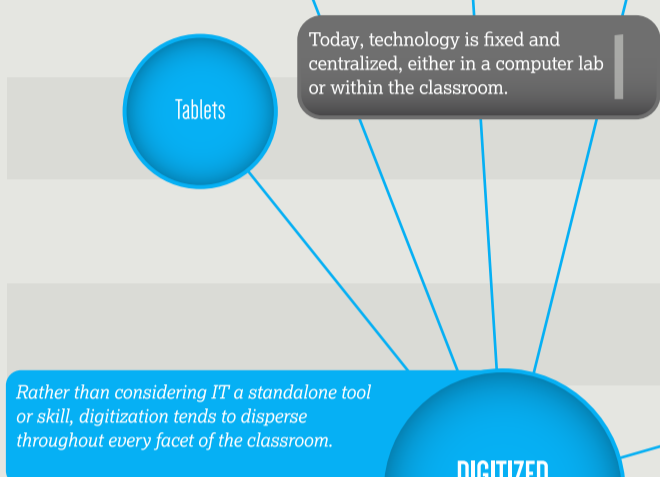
Tablets

Today, technology is fixed and centralized, either in a computer lab or within the classroom.

Rather than considering IT a standalone tool or skill, digitization tends to disperse throughout every facet of the classroom.

DIGITIZED